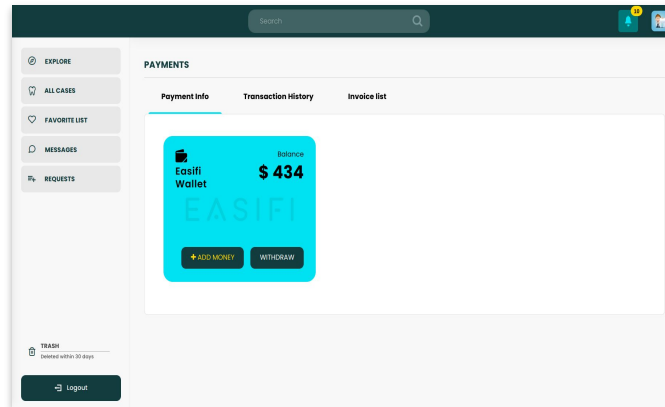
Search

10

EXPLORE
ALL CASES
FAVORITE LIST
MESSAGES
REQUESTS

PAYMENTS

Payment Info
Transaction History
Invoice list

Easifi Wallet
Balance
$ 434
EASIFI
+ ADD MONEY
WITHDRAW

TRASH
Deleted within 30 days

Logout